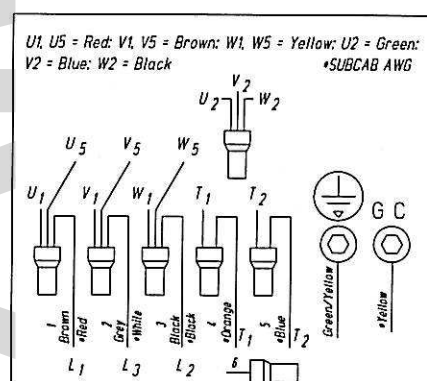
U1, U5 = Red; V1, V5 = Brown; W1, W5 = Yellow; U2 = Green; V2 = Blue; W2 = Black •SUBCAB AWG

$V_2$
$U_2$ $W_2$

$U_5$ $V_5$ $W_5$

$U_1$ $V_1$ $W_1$ $T_1$ $T_2$

G C

1 Brown •Red
2 Grey •White
3 Black •Black
4 •Orange
5 Blue •Blue

$T_1$ $T_2$

Green/Yellow
•Yellow

$L_1$ $L_3$ $L_2$ 6